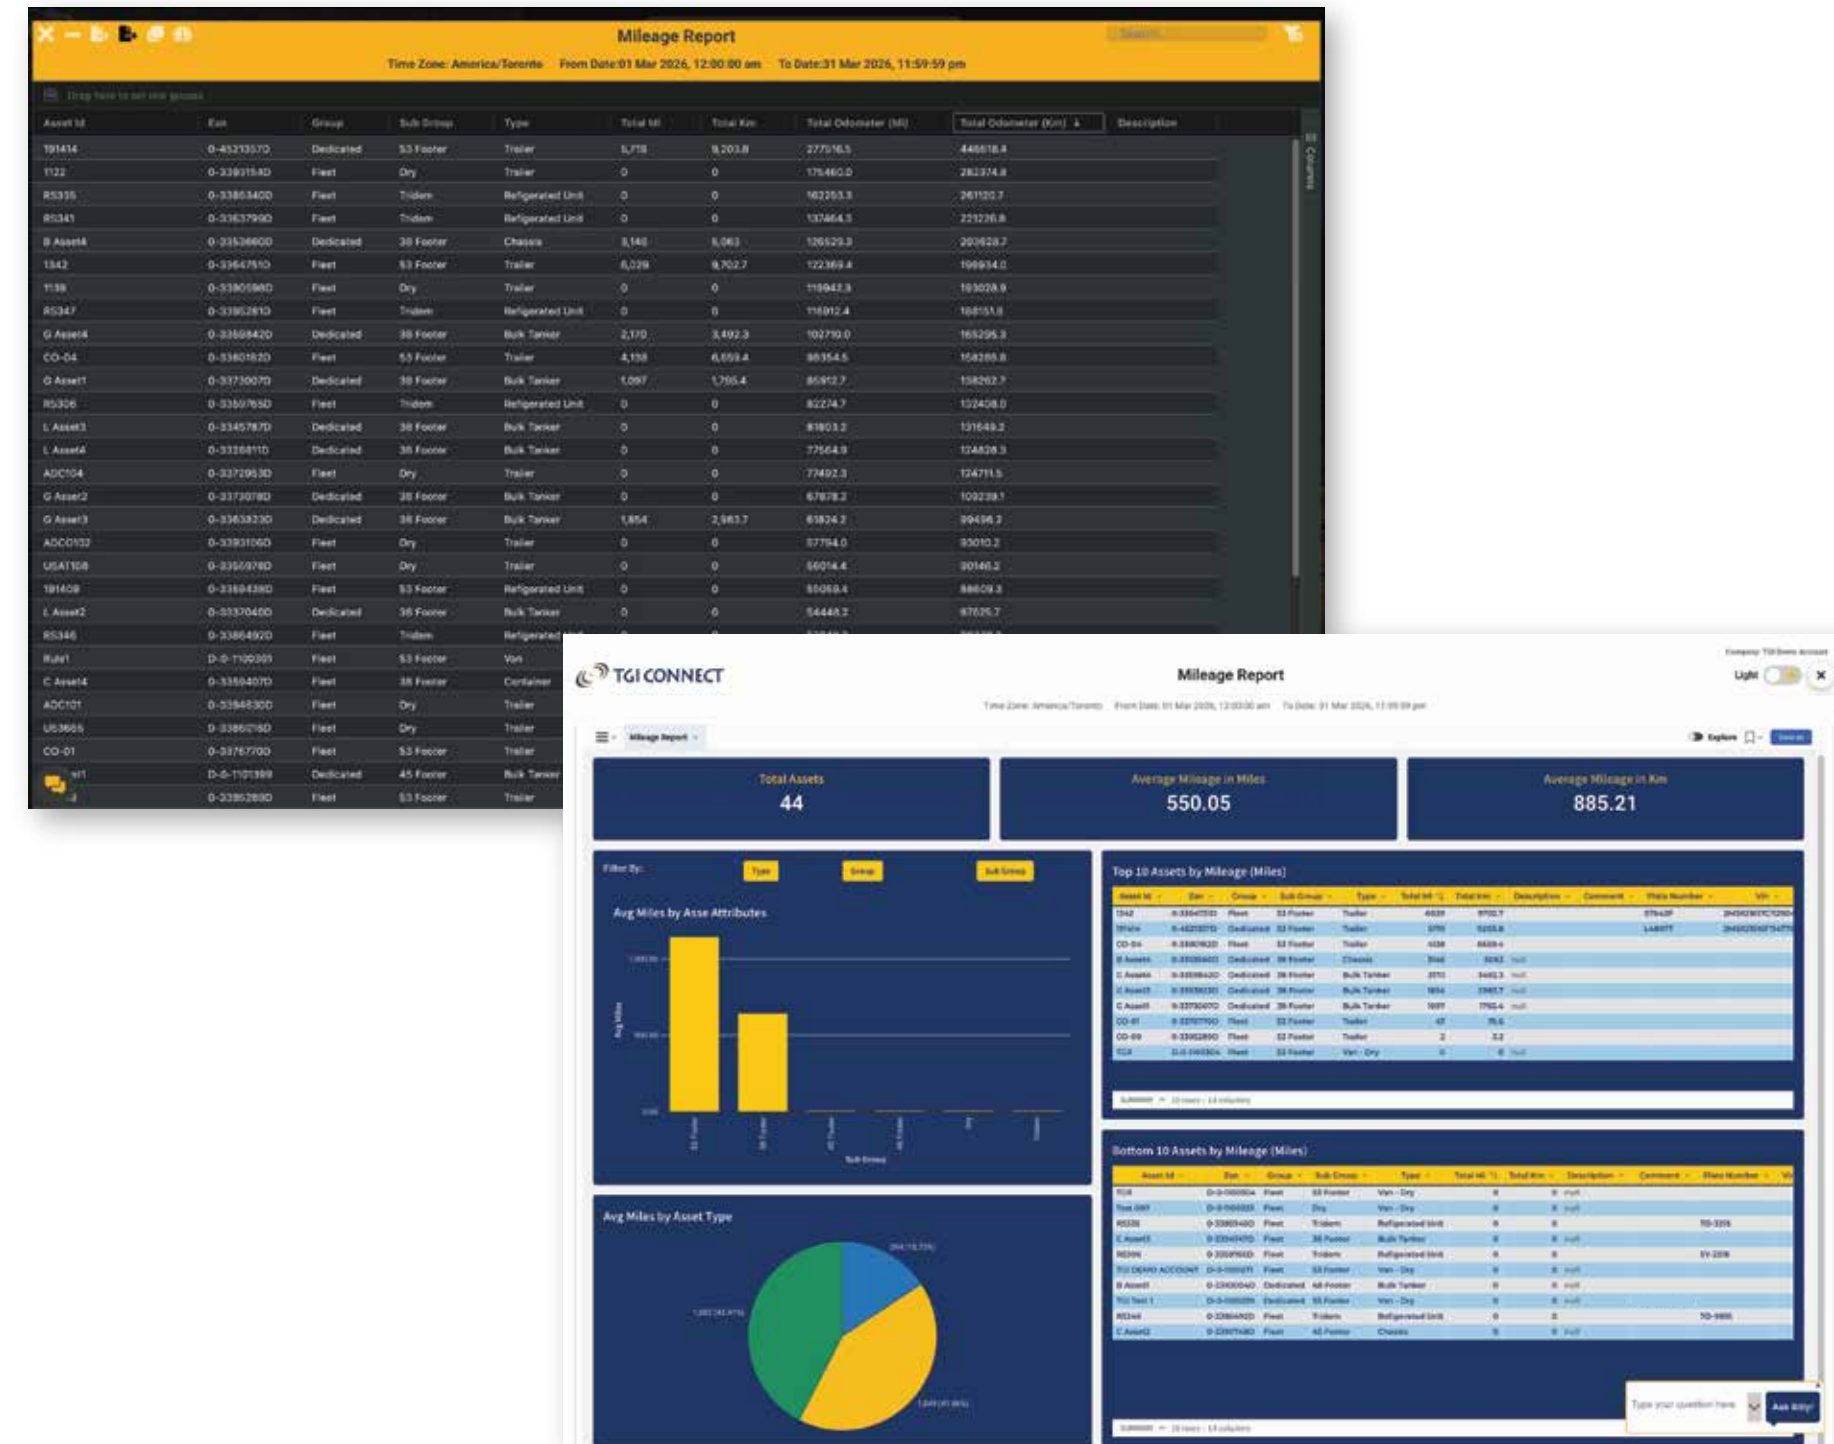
Mileage Report

Time Zone: America/Toronto From Date:01 Mar 2026, 12:00:00 am To Date:31 Mar 2026, 11:59:59 pm

| Asset Id | Esn | Group | Sub Group | Type | Total Mi | Total Km | Total Odometer (Mi) | Total Odometer (Km) | Description |
|---|---|---|---|---|---|---|---|---|---|
| 191414 | 0-45213570 | Dedicated | 53 Footer | Trailer | 5,718 | 9,203.8 | 277016.5 | 446618.4 | |
| 1122 | 0-33931540 | Fleet | Dry | Trailer | 0 | 0 | 175460.0 | 282374.8 | |
| RS335 | 0-33853400 | Fleet | Tridem | Refrigerated Unit | 0 | 0 | 162253.3 | 261120.7 | |
| RS341 | 0-33637990 | Fleet | Tridem | Refrigerated Unit | 0 | 0 | 137464.3 | 221226.8 | |
| B Asset4 | 0-33536600 | Dedicated | 38 Footer | Chassis | 3,146 | 5,063 | 126529.3 | 203628.7 | |
| 1342 | 0-33647510 | Fleet | 53 Footer | Trailer | 6,029 | 9,702.7 | 122369.4 | 196934.0 | |
| 1138 | 0-33805980 | Fleet | Dry | Trailer | 0 | 0 | 119943.3 | 193028.9 | |
| RS347 | 0-33852810 | Fleet | Tridem | Refrigerated Unit | 0 | 0 | 116912.4 | 188151.8 | |
| G Asset4 | 0-33598420 | Dedicated | 38 Footer | Bulk Tanker | 2,170 | 3,492.3 | 102710.0 | 165295.3 | |
| CO-04 | 0-33601820 | Fleet | 53 Footer | Trailer | 4,138 | 6,659.4 | 98354.5 | 158285.8 | |
| G Asset1 | 0-33730070 | Dedicated | 38 Footer | Bulk Tanker | 1,097 | 1,765.4 | 85912.7 | 138262.7 | |
| RS306 | 0-33597650 | Fleet | Tridem | Refrigerated Unit | 0 | 0 | 82274.7 | 132408.0 | |
| L Asset3 | 0-33457870 | Dedicated | 38 Footer | Bulk Tanker | 0 | 0 | 81803.2 | 131649.2 | |
| L Asset4 | 0-33268110 | Dedicated | 38 Footer | Bulk Tanker | 0 | 0 | 77564.9 | 124828.3 | |
| ADC104 | 0-33729630 | Fleet | Dry | Trailer | 0 | 0 | 77492.3 | 124711.5 | |
| G Asset2 | 0-33730780 | Dedicated | 38 Footer | Bulk Tanker | 0 | 0 | 67878.2 | 109238.1 | |
| G Asset3 | 0-33638230 | Dedicated | 38 Footer | Bulk Tanker | 1,854 | 2,983.7 | 61824.2 | 99496.2 | |
| ADC0102 | 0-33931060 | Fleet | Dry | Trailer | 0 | 0 | 57794.0 | 93010.2 | |
| USA1108 | 0-33559780 | Fleet | Dry | Trailer | 0 | 0 | 56014.4 | 90146.2 | |
| 191408 | 0-33694380 | Fleet | 53 Footer | Refrigerated Unit | 0 | 0 | 55059.4 | 88609.3 | |
| L Asset2 | 0-33370460 | Dedicated | 38 Footer | Bulk Tanker | 0 | 0 | 54448.2 | 87625.7 | |
| RS346 | 0-33864920 | Fleet | Tridem | Refrigerated | | | | | |
| Rule1 | D-0-1100301 | Fleet | 53 Footer | Van | | | | | |
| C Asset4 | 0-33594070 | Fleet | 38 Footer | Container | | | | | |
| ADC101 | 0-33946300 | Fleet | Dry | Trailer | | | | | |
| US3665 | 0-33860150 | Fleet | Dry | Trailer | | | | | |
| CO-01 | 0-33767700 | Fleet | 53 Footer | Trailer | | | | | |
| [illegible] | D-0-1101399 | Dedicated | 45 Footer | Bulk Tanker | | | | | |
| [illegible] | 0-33952890 | Fleet | 53 Footer | Trailer | | | | | |

TGI CONNECT

Mileage Report

Light

Mileage Report

Explore

Total Assets
44

Average Mileage in Miles
550.05

Average Mileage in Km
885.21

Filter By: Type Group Sub Group

Avg Miles by Asse Attributes

Top 10 Assets by Mileage (Miles)

Bottom 10 Assets by Mileage (Miles)

Avg Miles by Asset Type

Ask Billy!